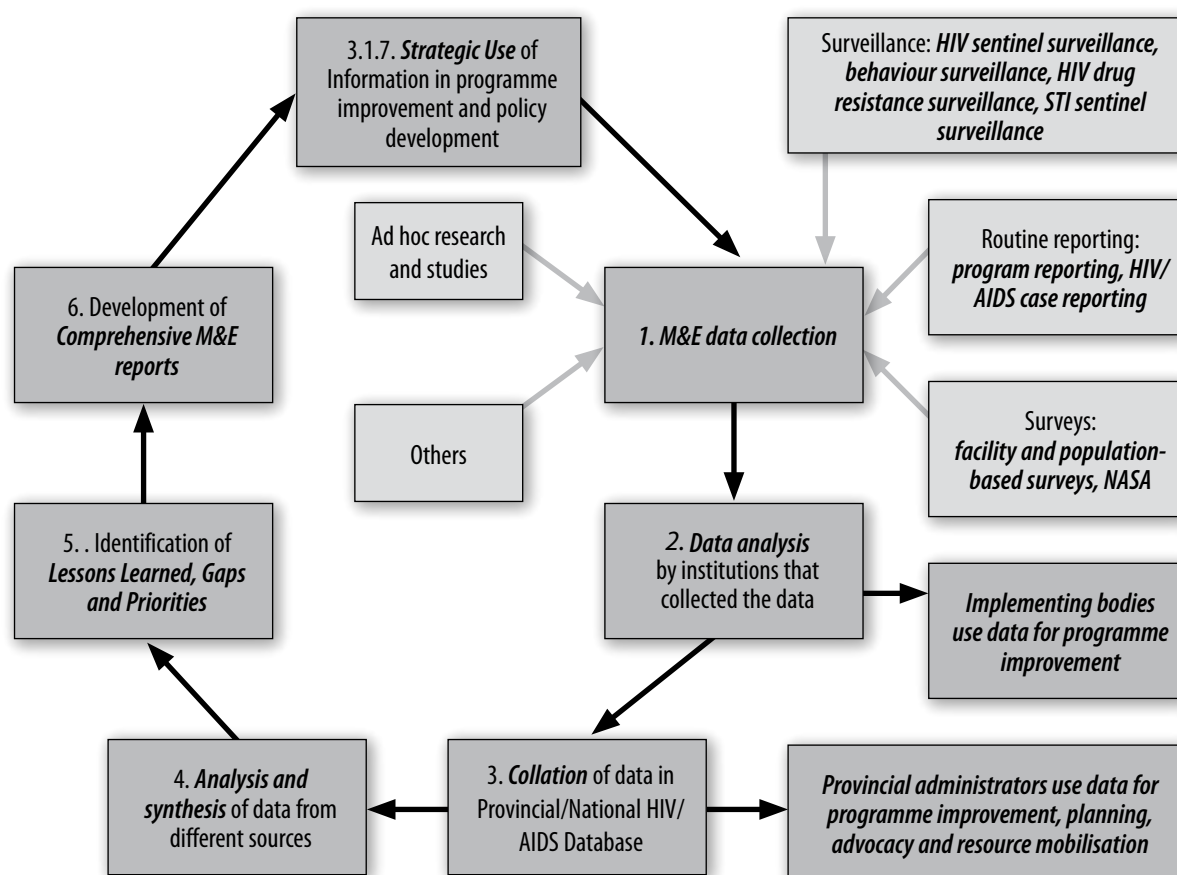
3.1.7. Strategic Use of Information in programme improvement and policy development

Surveillance: HIV sentinel surveillance, behaviour surveillance, HIV drug resistance surveillance, STI sentinel surveillance

Ad hoc research and studies

Routine reporting: program reporting, HIV/AIDS case reporting

6. Development of Comprehensive M&E reports

1. M&E data collection

Others

Surveys: facility and population-based surveys, NASA

5. . Identification of Lessons Learned, Gaps and Priorities

2. Data analysis by institutions that collected the data

Implementing bodies use data for programme improvement

4. Analysis and synthesis of data from different sources

3. Collation of data in Provincial/National HIV/AIDS Database

Provincial administrators use data for programme improvement, planning, advocacy and resource mobilisation